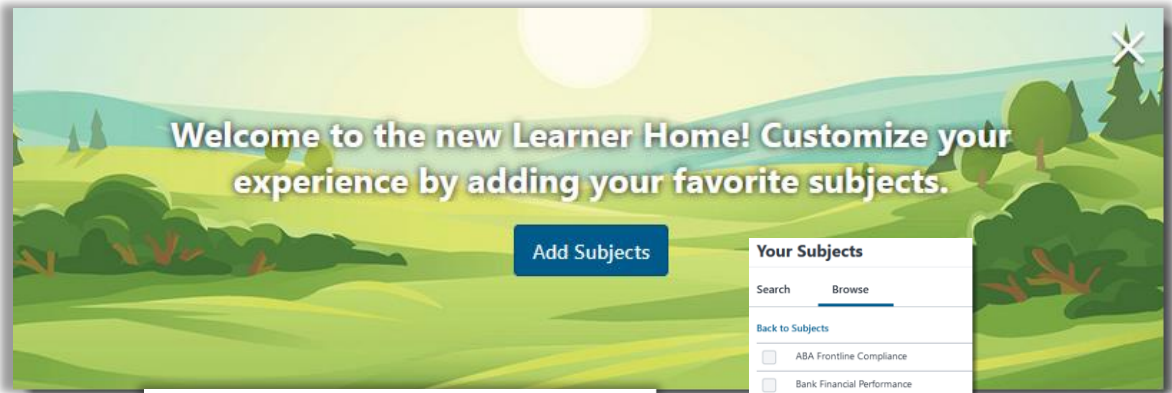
Welcome to the new Learner Home! Customize your experience by adding your favorite subjects.

Add Subjects

Your Subjects

Search

Browse

Back to Subjects

ABA Frontline Compliance

Bank Financial Performance